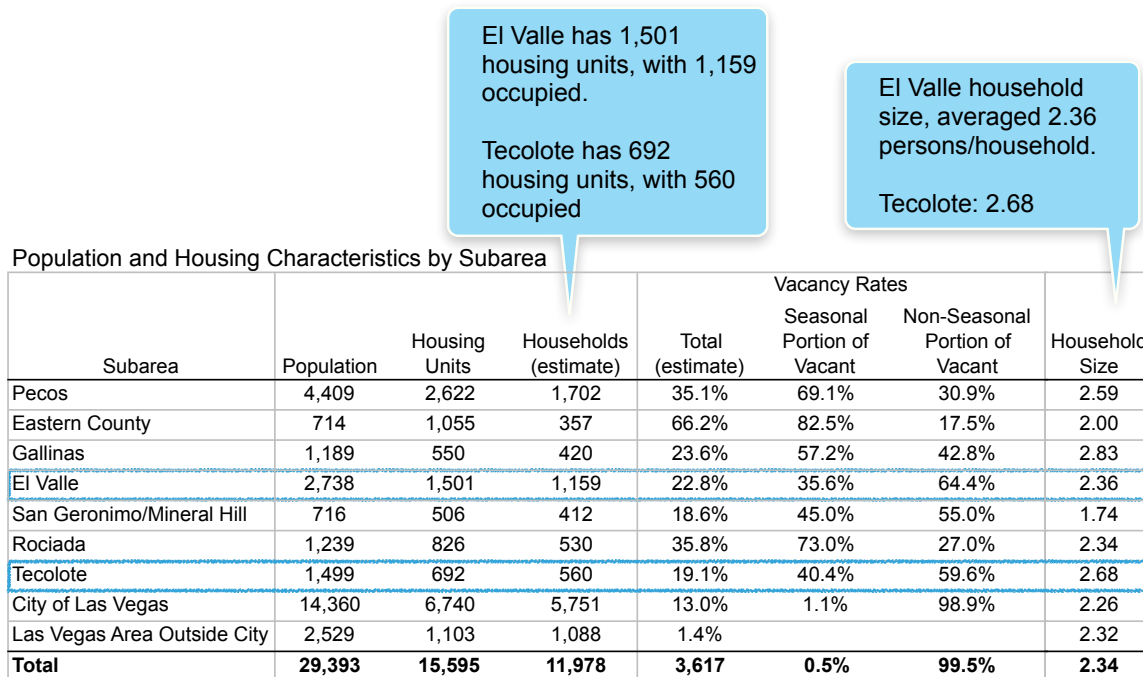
El Valle has 1,501 housing units, with 1,159 occupied.

Tecolote has 692 housing units, with 560 occupied

El Valle household size, averaged 2.36 persons/household.

Tecolote: 2.68

Population and Housing Characteristics by Subarea

| Subarea | Population | Housing Units | Households (estimate) | Vacancy Rates Total (estimate) | Vacancy Rates Seasonal Portion of Vacant | Vacancy Rates Non-Seasonal Portion of Vacant | Househol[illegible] Size |
|---|---|---|---|---|---|---|---|
| Pecos | 4,409 | 2,622 | 1,702 | 35.1% | 69.1% | 30.9% | 2.59 |
| Eastern County | 714 | 1,055 | 357 | 66.2% | 82.5% | 17.5% | 2.00 |
| Gallinas | 1,189 | 550 | 420 | 23.6% | 57.2% | 42.8% | 2.83 |
| El Valle | 2,738 | 1,501 | 1,159 | 22.8% | 35.6% | 64.4% | 2.36 |
| San Geronimo/Mineral Hill | 716 | 506 | 412 | 18.6% | 45.0% | 55.0% | 1.74 |
| Rociada | 1,239 | 826 | 530 | 35.8% | 73.0% | 27.0% | 2.34 |
| Tecolote | 1,499 | 692 | 560 | 19.1% | 40.4% | 59.6% | 2.68 |
| City of Las Vegas | 14,360 | 6,740 | 5,751 | 13.0% | 1.1% | 98.9% | 2.26 |
| Las Vegas Area Outside City | 2,529 | 1,103 | 1,088 | 1.4% | | | 2.32 |
| **Total** | **29,393** | **15,595** | **11,978** | **3,617** | **0.5%** | **99.5%** | **2.34** |